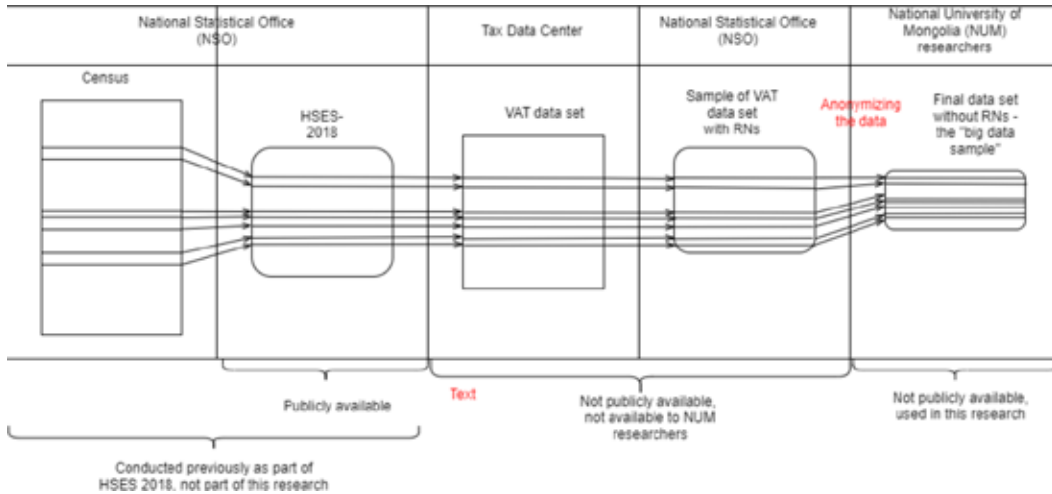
National Statistical Office (NSO)

Tax Data Center

National Statistical Office (NSO)

National University of Mongolia (NUM) researchers

Census

HSES-2018

VAT data set

Sample of VAT data set with RNs

Anonymizing the data

Final data set without RNs - the "big data sample"

Publicly available

Text

Not publicly available, not available to NUM researchers

Not publicly available, used in this research

Conducted previously as part of HSES 2018, not part of this research